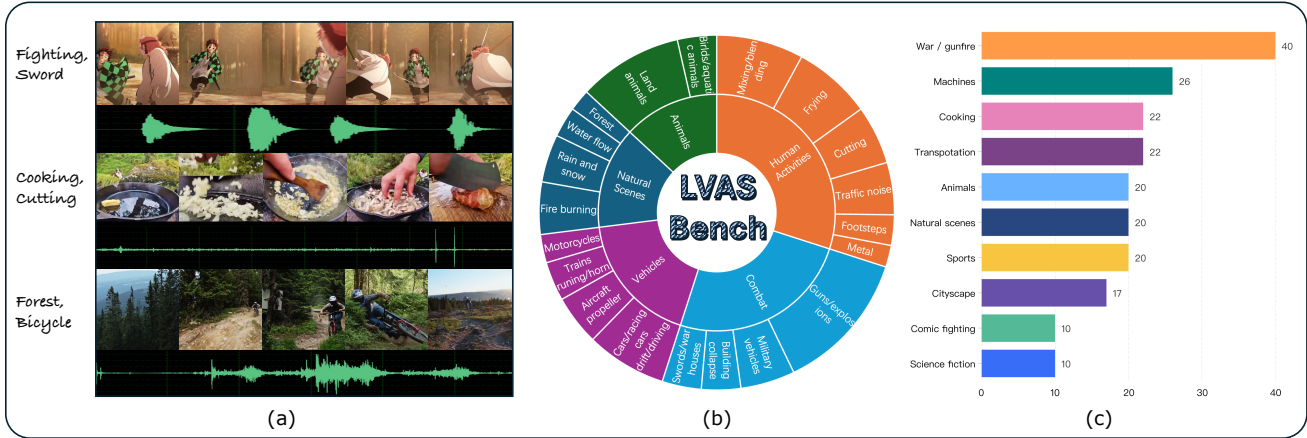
Fighting, Sword

Cooking, Cutting

Forest, Bicycle

(a)

LVAS Bench

Human Activities
Mixing/blending
Frying
Cutting
Traffic noise
Footsteps
Metal

Combat
Guns/explosions
Military vehicles
Building collapse
Swords/war houses

Vehicles
Cars/racing cars drift/driving
Aircraft propeller
Trains runing/horn
Motorcycles

Natural Scenes
Fire burning
Rain and snow
Water flow
Forest

Animals
Land animals
Birds/aquatic animals

(b)

| Category | Count |
|---|---|
| War / gunfire | 40 |
| Machines | 26 |
| Cooking | 22 |
| Transpotation | 22 |
| Animals | 20 |
| Natural scenes | 20 |
| Sports | 20 |
| Cityscape | 17 |
| Comic fighting | 10 |
| Science fiction | 10 |

0 10 20 30 40

(c)